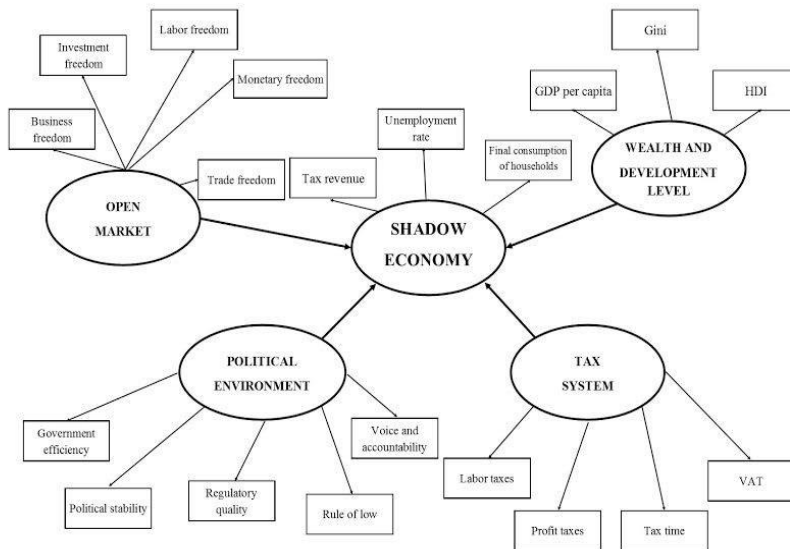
Labor freedom

Investment freedom

Monetary freedom

Business freedom

Trade freedom

OPEN MARKET

Unemployment rate

Tax revenue

Final consumption of households

SHADOW ECONOMY

Gini

GDP per capita

HDI

WEALTH AND DEVELOPMENT LEVEL

POLITICAL ENVIRONMENT

Government efficiency

Political stability

Regulatory quality

Rule of low

Voice and accountability

TAX SYSTEM

Labor taxes

Profit taxes

Tax time

VAT